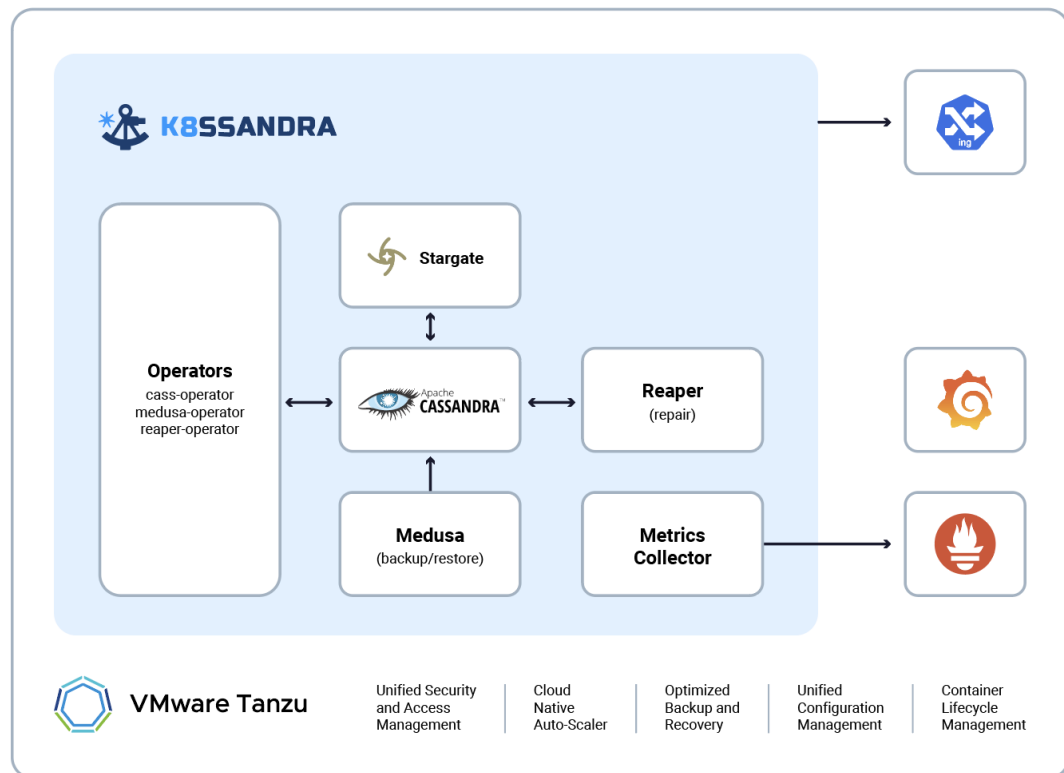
K8SSANDRA

ing

Stargate

Operators
cass-operator
medusa-operator
reaper-operator

Apache CASSANDRA™

Reaper
(repair)

Medusa
(backup/restore)

Metrics Collector

VMware Tanzu

Unified Security and Access Management

Cloud Native Auto-Scaler

Optimized Backup and Recovery

Unified Configuration Management

Container Lifecycle Management